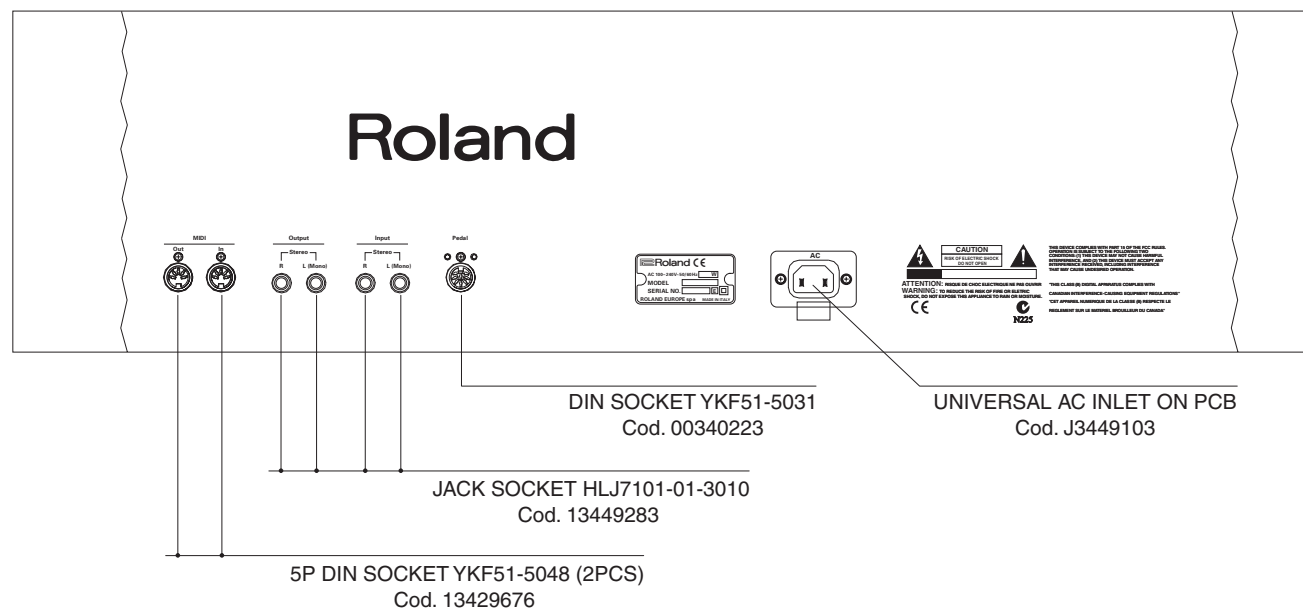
Roland

MIDI
Out In

Output
Stereo
R L (Mono)

Input
Stereo
R L (Mono)

Pedal

Roland CE
AC 100~240V~50/60Hz W
MODEL
SERIAL NO.
ROLAND EUROPE spa MADE IN ITALY

AC

CAUTION
RISK OF ELECTRIC SHOCK
DO NOT OPEN

ATTENTION: RISQUE DE CHOC ELECTRIQUE NE PAS OUVRIR
WARNING: TO REDUCE THE RISK OF FIRE OR ELETRIC SHOCK, DO NOT EXPOSE THIS APPLIANCE TO RAIN OR MOISTURE.
CE
N225

THIS DEVICE COMPLIES WITH PART 15 OF THE FCC RULES. OPERATION IS SUBJECT TO THE FOLLOWING TWO CONDITIONS: (1) THIS DEVICE MAY NOT CAUSE HARMFUL INTERFERENCE, AND (2) THIS DEVICE MUST ACCEPT ANY INTERFERENCE RECEIVED, INCLUDING INTERFERENCE THAT MAY CAUSE UNDESIRED OPERATION.

"THIS CLASS (B) DIGITAL APPARATUS COMPLIES WITH CANADIAN INTERFERENCE-CAUSING EQUIPMENT REGULATIONS"
"CET APPAREIL NUMERIQUE DE LA CLASSE (B) RESPECTE LE REGLEMENT SUR LE MATERIEL BROUILLEUR DU CANADA"

DIN SOCKET YKF51-5031
Cod. 00340223

UNIVERSAL AC INLET ON PCB
Cod. J3449103

JACK SOCKET HLJ7101-01-3010
Cod. 13449283

5P DIN SOCKET YKF51-5048 (2PCS)
Cod. 13429676